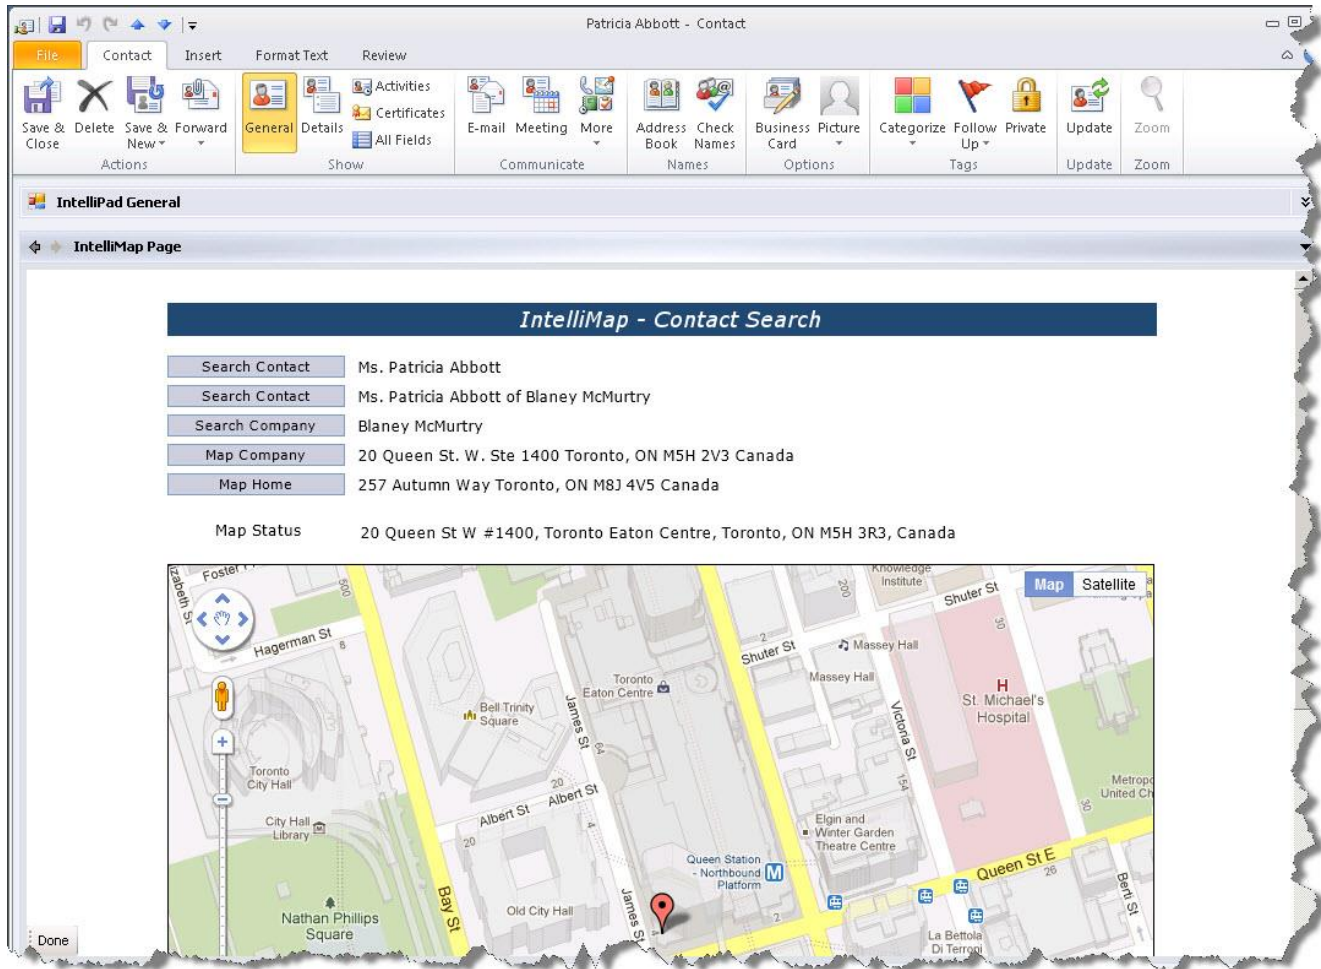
Patricia Abbott - Contact

File Contact Insert Format Text Review

Save & Close Delete Save & New Forward
Actions
General Details Activities Certificates All Fields
Show
E-mail Meeting More
Communicate
Address Book Check Names
Names
Business Card Picture
Options
Categorize Follow Up Private
Tags
Update
Update
Zoom
Zoom

IntelliPad General

IntelliMap Page

IntelliMap - Contact Search

| Search Contact | Ms. Patricia Abbott |
|---|---|
| Search Contact | Ms. Patricia Abbott of Blaney McMurtry |
| Search Company | Blaney McMurtry |
| Map Company | 20 Queen St. W. Ste 1400 Toronto, ON M5H 2V3 Canada |
| Map Home | 257 Autumn Way Toronto, ON M8J 4V5 Canada |

Map Status 20 Queen St W #1400, Toronto Eaton Centre, Toronto, ON M5H 3R3, Canada

Map Satellite
Foster
Elizabeth St
Hagerman St
Toronto City Hall
City Hall Library
Nathan Phillips Square
Bay St
Bell Trinity Square
James St
Albert St
Albert St
Old City Hall
Toronto Eaton Centre
Queen Station - Northbound Platform
James St
Shuter St
Massey Hall
Massey Hall
Victoria St
Elgin and Winter Garden Theatre Centre
Knowledge Institute
Shuter St
St. Michael's Hospital
Queen St E
Metrop United Ch
Bert St
La Bettola Di Terroni

Done